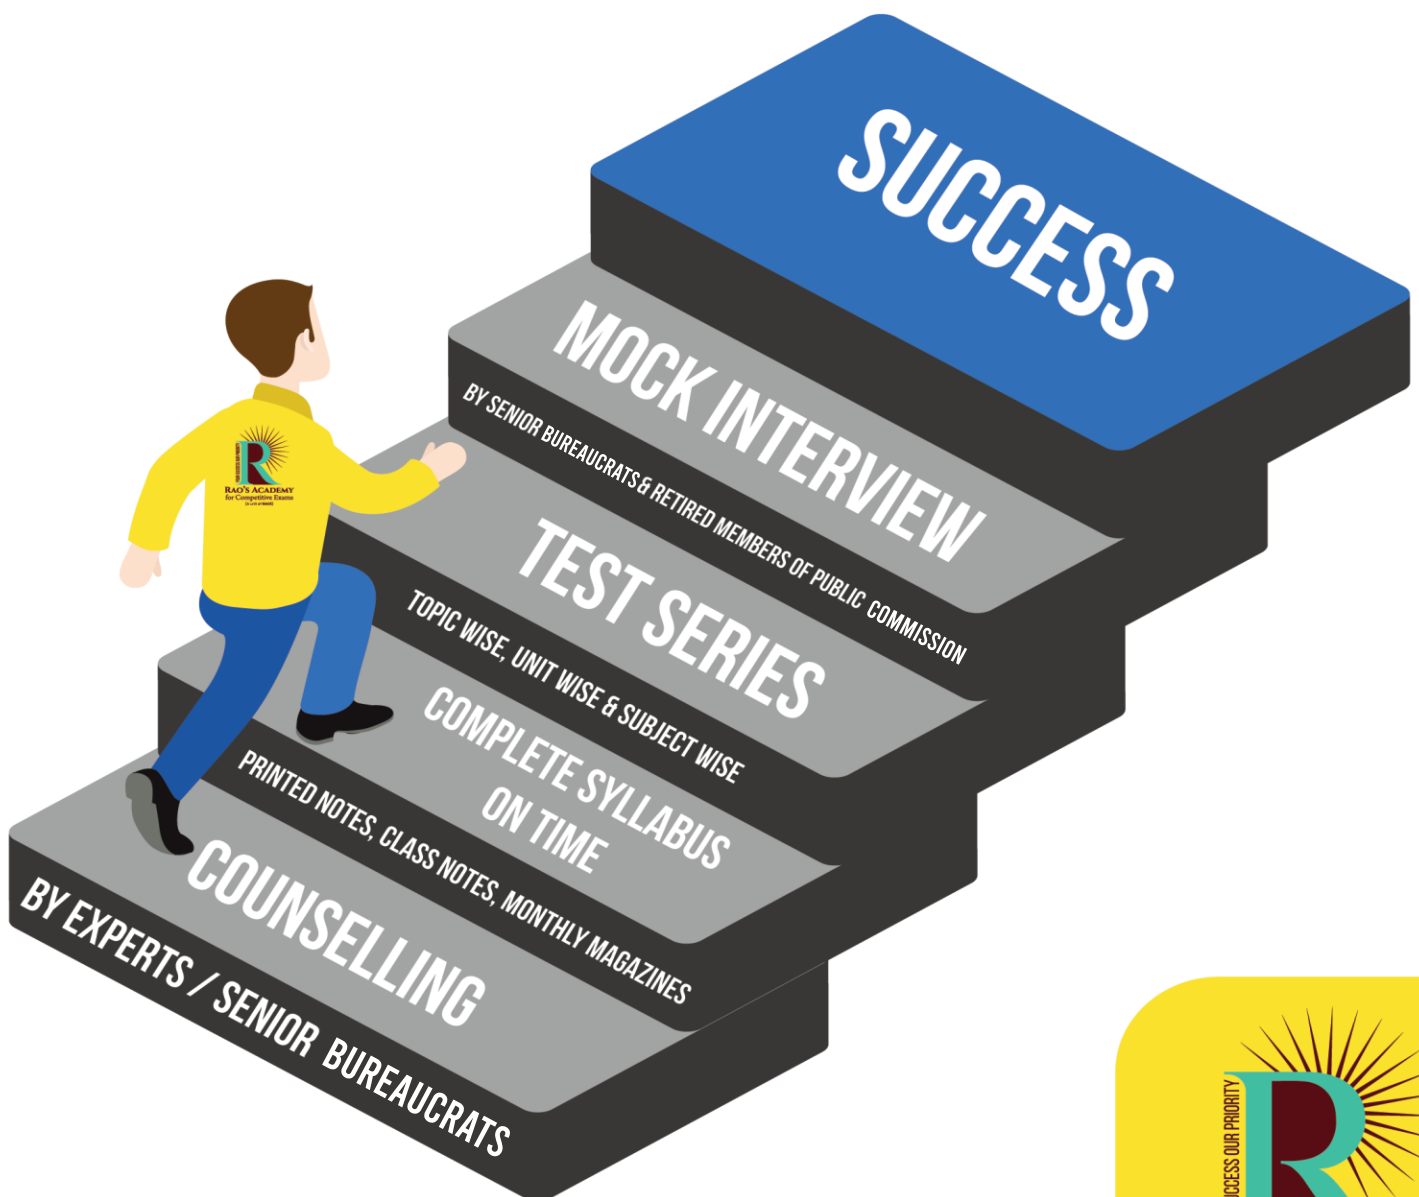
SUCCESS

MOCK INTERVIEW
BY SENIOR BUREAUCRATS & RETIRED MEMBERS OF PUBLIC COMMISSION

TEST SERIES
TOPIC WISE, UNIT WISE & SUBJECT WISE

COMPLETE SYLLABUS ON TIME
PRINTED NOTES, CLASS NOTES, MONTHLY MAGAZINES

COUNSELLING
BY EXPERTS / SENIOR BUREAUCRATS

R
RAO'S ACADEMY
for Competitive Exams
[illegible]

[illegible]CCESS OUR PRIORITY
R